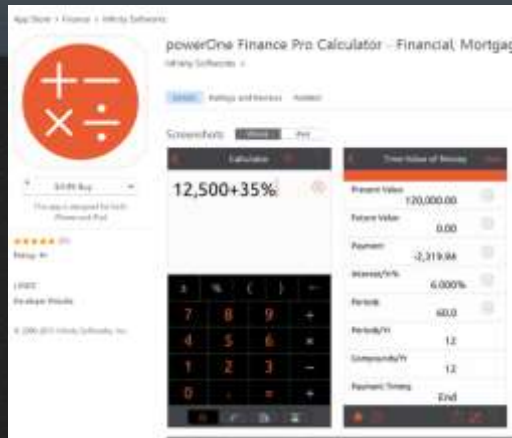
App Store > Finance > Infinity Softworks

powerOne Finance Pro Calculator - Financial, Mortgag

Infinity Softworks

Details Ratings and Reviews Related

$4.99 Buy

This app is designed for both iPhone and iPad

★★★★★ (11)

Rating: 4+

LINKS

Developer Website

© 2000-2015 Infinity Softworks, Inc.

Screenshots iPhone iPad

Calculator

12,500+35%

x % ( ) ←
7 8 9 +
4 5 6 ×
1 2 3 −
0 . +

Time Value of Money

Present Value 120,000.00

Future Value 0.00

Payment -2,319.84

Interest/Yr% 6.000%

Periods 60.0

Periods/Yr 12

Compounds/Yr 12

Payment Timing End